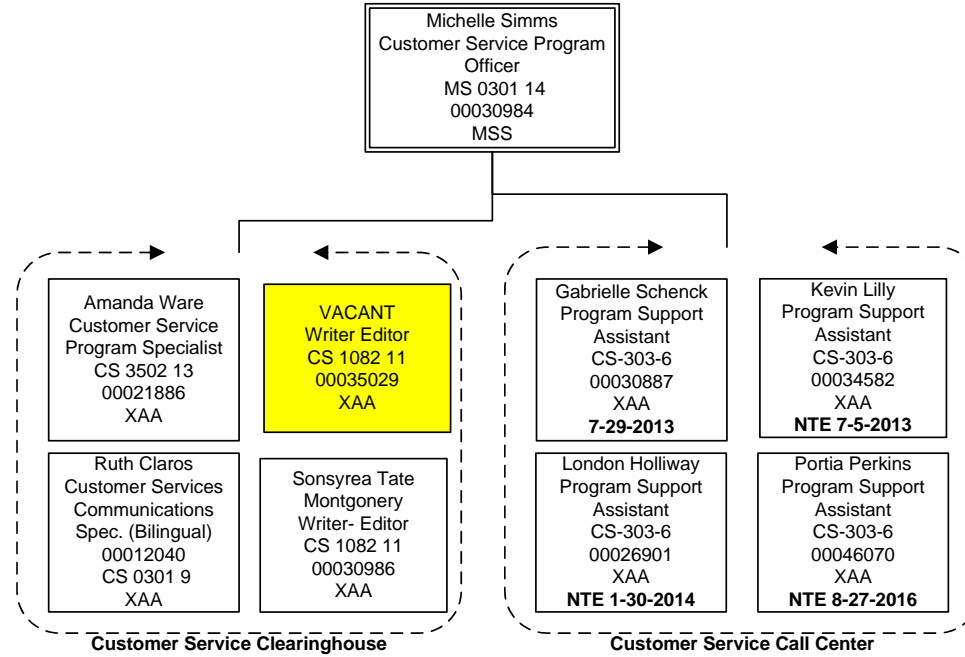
Michelle Simms
Customer Service Program Officer
MS 0301 14
00030984
MSS

Amanda Ware
Customer Service Program Specialist
CS 3502 13
00021886
XAA

VACANT
Writer Editor
CS 1082 11
00035029
XAA

Ruth Claros
Customer Services Communications Spec. (Bilingual)
00012040
CS 0301 9
XAA

Sonsyrea Tate Montgonery
Writer- Editor
CS 1082 11
00030986
XAA

Customer Service Clearinghouse

Gabrielle Schenck
Program Support Assistant
CS-303-6
00030887
XAA
**7-29-2013**

Kevin Lilly
Program Support Assistant
CS-303-6
00034582
XAA
**NTE 7-5-2013**

London Holliway
Program Support Assistant
CS-303-6
00026901
XAA
**NTE 1-30-2014**

Portia Perkins
Program Support Assistant
CS-303-6
00046070
XAA
**NTE 8-27-2016**

Customer Service Call Center